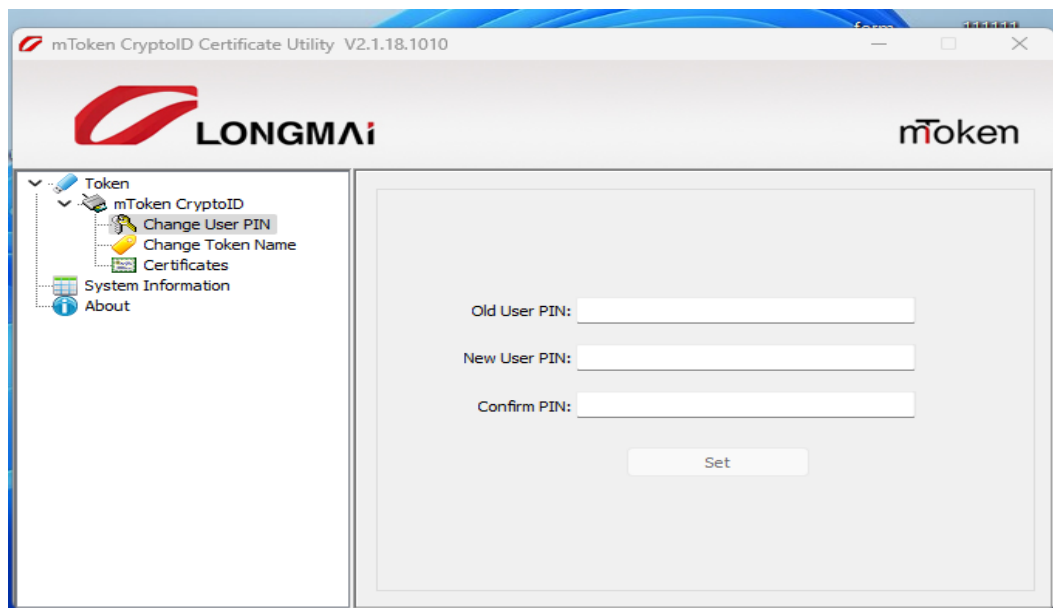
form 111111

mToken CryptoID Certificate Utility V2.1.18.1010

LONGMAi

mToken

Token
mToken CryptoID
Change User PIN
Change Token Name
Certificates
System Information
About

Old User PIN:
New User PIN:
Confirm PIN:
Set